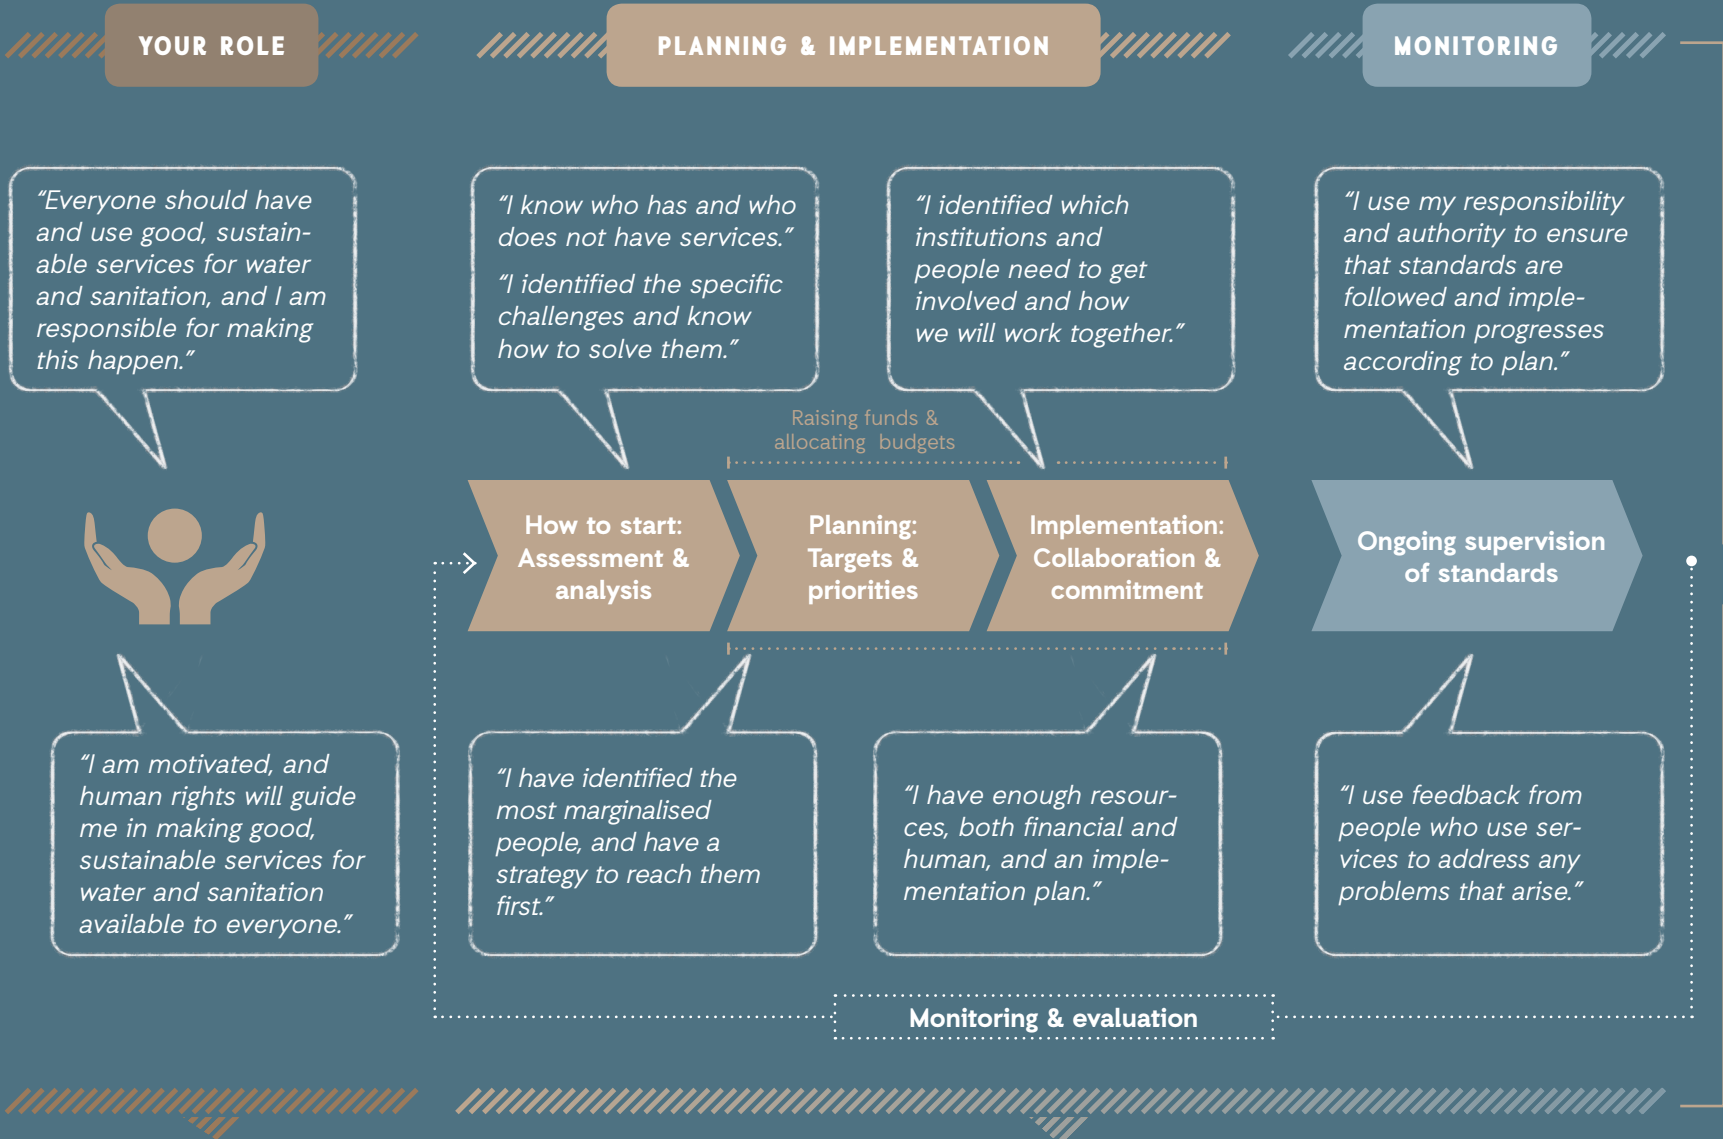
YOUR ROLE

PLANNING & IMPLEMENTATION

MONITORING

“Everyone should have and use good, sustainable services for water and sanitation, and I am responsible for making this happen.”

“I know who has and who does not have services.”

“I identified the specific challenges and know how to solve them.”

“I identified which institutions and people need to get involved and how we will work together.”

“I use my responsibility and authority to ensure that standards are followed and implementation progresses according to plan.”

Raising funds & allocating budgets

How to start: Assessment & analysis

Planning: Targets & priorities

Implementation: Collaboration & commitment

Ongoing supervision of standards

“I am motivated, and human rights will guide me in making good, sustainable services for water and sanitation available to everyone.”

“I have identified the most marginalised people, and have a strategy to reach them first.”

“I have enough resources, both financial and human, and an implementation plan.”

“I use feedback from people who use services to address any problems that arise.”

Monitoring & evaluation